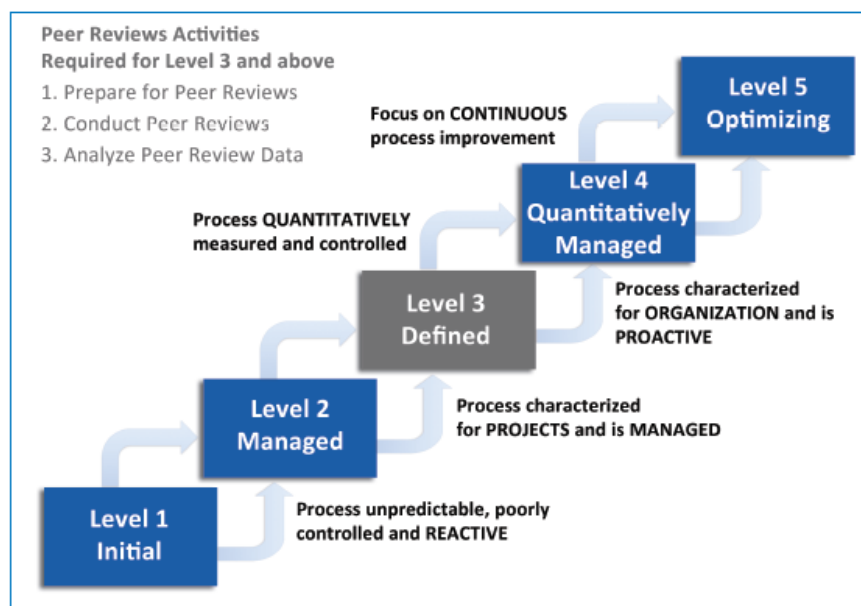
Peer Reviews Activities
Required for Level 3 and above
1. Prepare for Peer Reviews
2. Conduct Peer Reviews
3. Analyze Peer Review Data

Level 5
Optimizing

Focus on CONTINUOUS process improvement

Level 4
Quantitatively
Managed

Process QUANTITATIVELY measured and controlled

Level 3
Defined

Process characterized for ORGANIZATION and is PROACTIVE

Level 2
Managed

Process characterized for PROJECTS and is MANAGED

Level 1
Initial

Process unpredictable, poorly controlled and REACTIVE